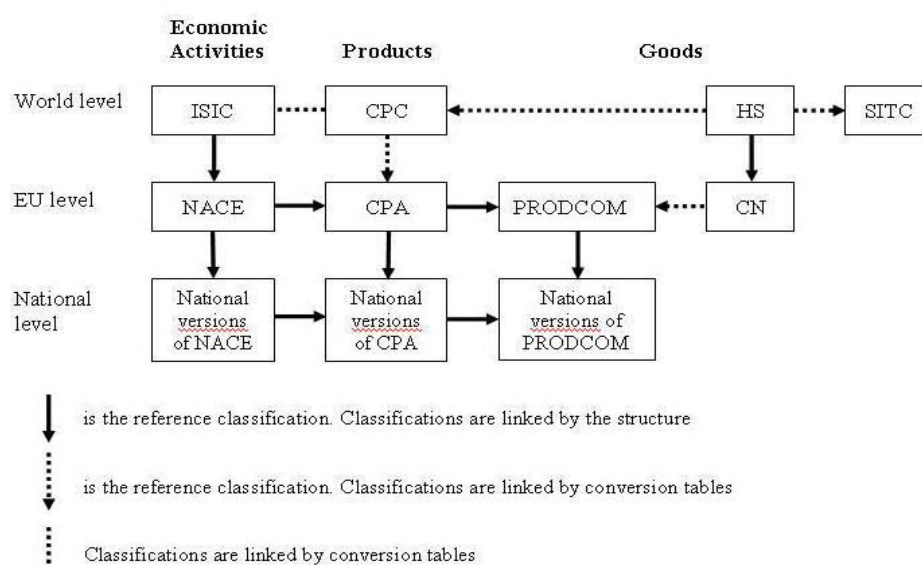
Economic Activities

Products

Goods

World level

ISIC

CPC

HS

SITC

EU level

NACE

CPA

PRODCOM

CN

National level

National versions of NACE

National versions of CPA

National versions of PRODCOM

is the reference classification. Classifications are linked by the structure

is the reference classification. Classifications are linked by conversion tables

Classifications are linked by conversion tables